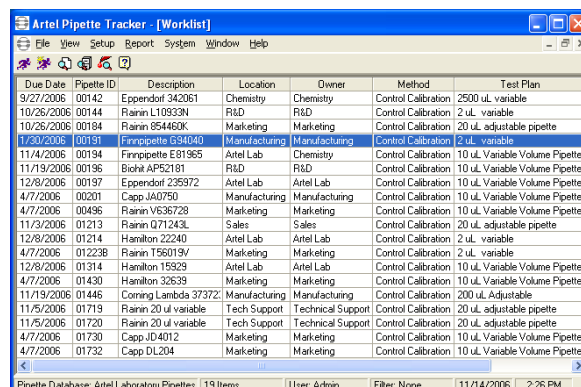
Artel Pipette Tracker - [Worklist]

File View Setup Report System Window Help

| Due Date | Pipette ID | Description | Location | Owner | Method | Test Plan |
|---|---|---|---|---|---|---|
| 9/27/2006 | 00142 | Eppendorf 342061 | Chemistry | Chemistry | Control Calibration | 2500 uL variable |
| 10/26/2006 | 00144 | Rainin L10933N | R&D | R&D | Control Calibration | 2 uL variable |
| 10/26/2006 | 00184 | Rainin 854460K | Marketing | Marketing | Control Calibration | 20 uL adjustable pipette |
| 1/30/2006 | 00191 | Finnpipette G94040 | Manufacturing | Manufacturing | Control Calibration | 2 uL variable |
| 11/4/2006 | 00194 | Finnpipette E81965 | Artel Lab | Chemistry | Control Calibration | 10 uL Variable Volume Pipette |
| 11/19/2006 | 00196 | Biohit AP52181 | R&D | R&D | Control Calibration | 10 uL Variable Volume Pipette |
| 12/8/2006 | 00197 | Eppendorf 235972 | Artel Lab | Artel Lab | Control Calibration | 10 uL Variable Volume Pipette |
| 4/7/2006 | 00201 | Capp JA0750 | Manufacturing | Manufacturing | Control Calibration | 10 uL Variable Volume Pipette |
| 4/7/2006 | 00496 | Rainin V636728 | Marketing | Marketing | Control Calibration | 10 uL Variable Volume Pipette |
| 11/3/2006 | 01213 | Rainin Q71243L | Sales | Sales | Control Calibration | 20 uL adjustable pipette |
| 12/8/2006 | 01214 | Hamilton 22240 | Artel Lab | Artel Lab | Control Calibration | 2 uL variable |
| 4/7/2006 | 01223B | Rainin T56019V | Marketing | Marketing | Control Calibration | 2 uL variable |
| 12/8/2006 | 01314 | Hamilton 15929 | Artel Lab | Artel Lab | Control Calibration | 10 uL Variable Volume Pipette |
| 4/7/2006 | 01430 | Hamilton 32639 | Marketing | Marketing | Control Calibration | 10 uL Variable Volume Pipette |
| 11/19/2006 | 01446 | Corning Lambda 37372 | Manufacturing | Manufacturing | Control Calibration | 200 uL Adjustable |
| 11/5/2006 | 01719 | Rainin 20 ul variable | Tech Support | Technical Support | Control Calibration | 20 uL adjustable pipette |
| 11/5/2006 | 01720 | Rainin 20 ul variable | Tech Support | Technical Support | Control Calibration | 20 uL adjustable pipette |
| 4/7/2006 | 01730 | Capp JD4012 | Marketing | Marketing | Control Calibration | 10 uL Variable Volume Pipette |
| 4/7/2006 | 01732 | Capp DL204 | Marketing | Marketing | Control Calibration | 10 uL Variable Volume Pipette |

Pipette Database: Artel Laboratory Pipettes | 19 Items | User: Admin | Filter: None | 11/14/2006 | 2:26 PM